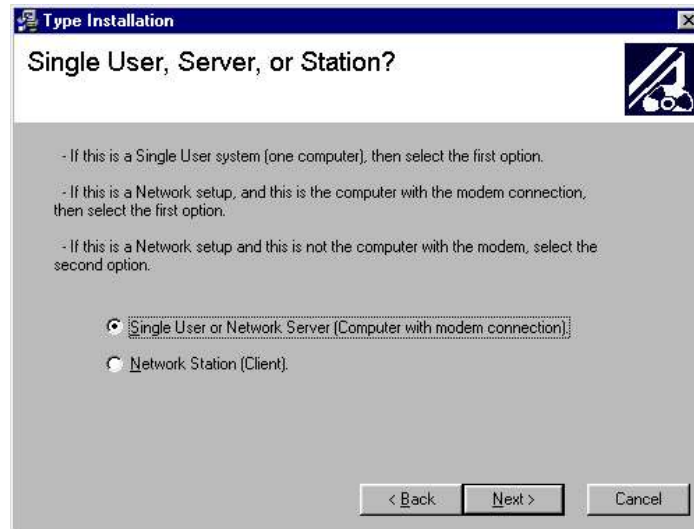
Type Installation

Single User, Server, or Station?

- If this is a Single User system (one computer), then select the first option.

- If this is a Network setup, and this is the computer with the modem connection, then select the first option.

- If this is a Network setup and this is not the computer with the modem, select the second option.

Single User or Network Server (Computer with modem connection).

Network Station (Client).

< Back

Next >

Cancel